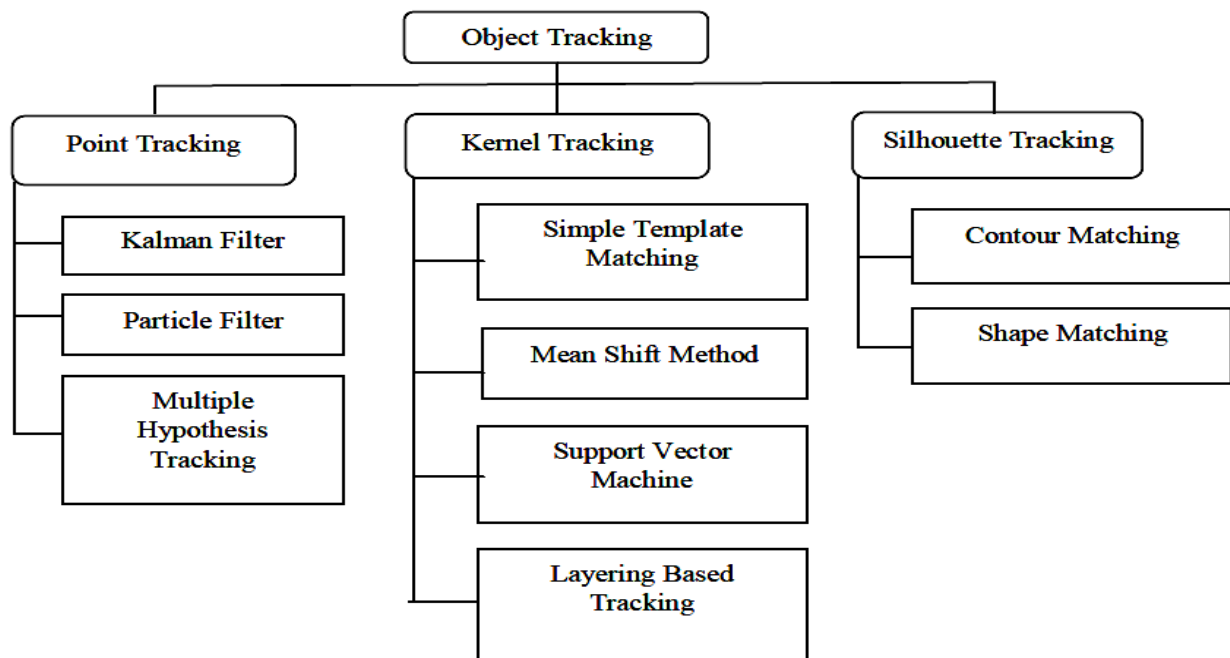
Object Tracking

Point Tracking

Kalman Filter

Particle Filter

Multiple Hypothesis Tracking

Kernel Tracking

Simple Template Matching

Mean Shift Method

Support Vector Machine

Layering Based Tracking

Silhouette Tracking

Contour Matching

Shape Matching